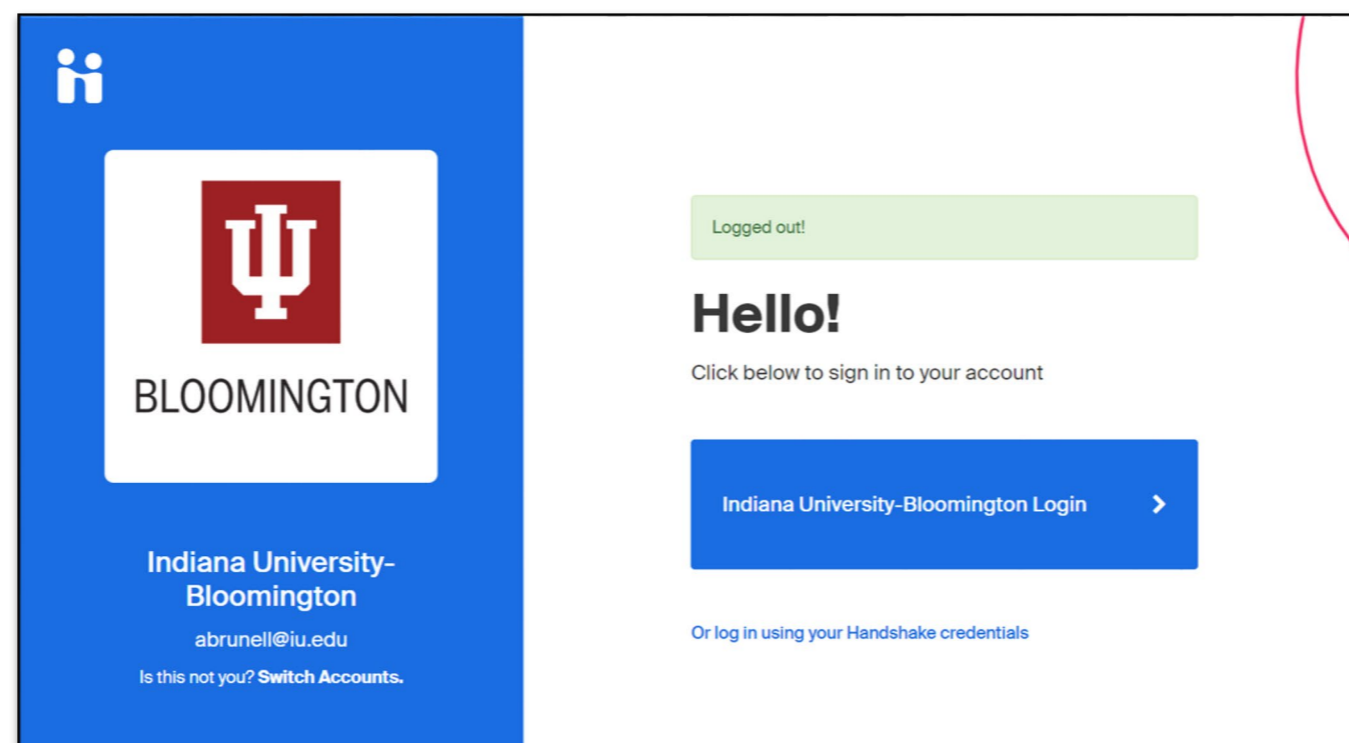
BLOOMINGTON

Indiana University-Bloomington

abrunell@iu.edu

Is this not you? Switch Accounts.

Logged out!

Hello!

Click below to sign in to your account

Indiana University-Bloomington Login

Or log in using your Handshake credentials